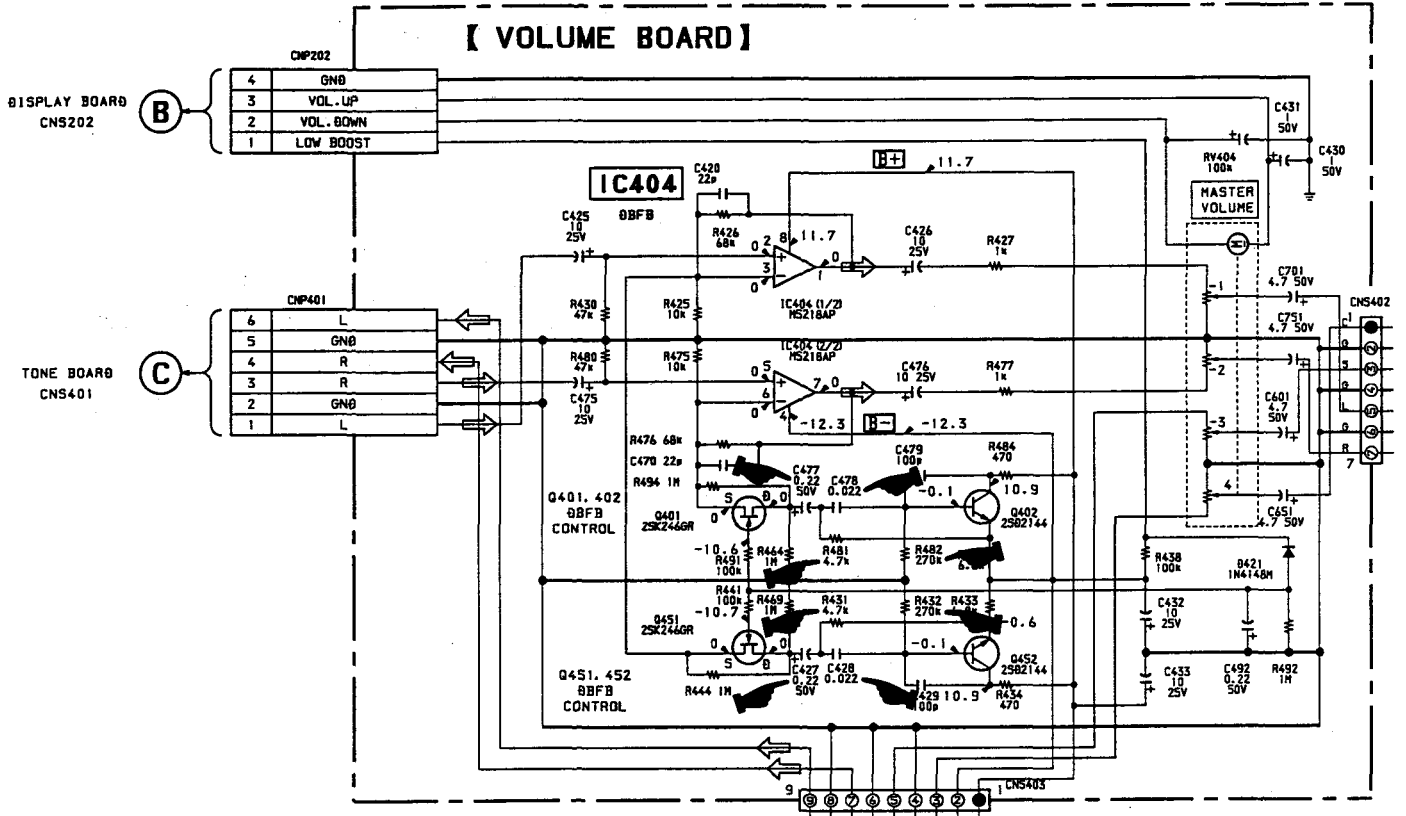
【 VOLUME BOARD 】

CNP202

DISPLAY BOARD CNS202

B

| 4 | GND |
|---|---|
| 3 | VOL.UP |
| 2 | VOL.DOWN |
| 1 | LOW BOOST |

C431 1 50V

C430 1 50V

RV404 100k

MASTER VOLUME

IC404 DBFB

C420 22p

B+ 11.7

C425 10 25V

R426 68k

0 2 8 11.7

3 1 0

0

C426 10 25V

R427 1k

CNP401

TONE BOARD CNS401

C

| 6 | L |
|---|---|
| 5 | GND |
| 4 | R |
| 3 | R |
| 2 | GND |
| 1 | L |

R430 47k

R425 10k

IC404 (1/2) M5218AP

C701 4.7 50V

CNS402

C751 4.7 50V

R480 47k

R475 10k

IC404 (2/2) M5218AP

0 5 7 0

6

0 4 -12.3

C476 10 25V

R477 1k

C475 10 25V

B- -12.3

C601 4.7 50V

R476 68k

C470 22p

R494 1M

C477 0.22 50V

C479 100p

R484 470

C478 0.022

-0.1

10.9

Q401, 402 DBFB CONTROL

Q401 2SK246GR

S D 0

0

Q402 2SD2144

-10.6

R491 100k

R464 1M

R481 4.7k

R482 270k

6.

C651 4.7 50V

R438 100k

D421 1N4148M

R441 100k

-10.7

R469 1M

R431 4.7k

R432 270k

R433

-0.6

Q451 2SK246GR

C432 10 25V

0

S D

-0.1

Q452 2SD2144

Q451, 452 DBFB CONTROL

R444 1M

C427 0.22 50V

C428 0.022

C429 100p

10.9

R434 470

C433 10 25V

C492 0.22 50V

R492 1M

-1 -2 -3 4

1 7

9 ⑨ ⑧ ⑦ ⑥ ⑤ ④ ③ ② ● 1 CNS403